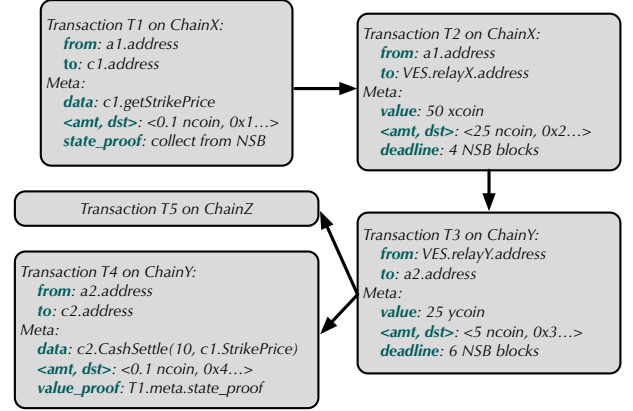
Transaction T1 on ChainX:
from: a1.address
to: c1.address
Meta:
data: c1.getStrikePrice
<amt, dst>: <0.1 ncoin, 0x1…>
state_proof: collect from NSB

Transaction T2 on ChainX:
from: a1.address
to: VES.relayX.address
Meta:
value: 50 xcoin
<amt, dst>: <25 ncoin, 0x2…>
deadline: 4 NSB blocks

Transaction T5 on ChainZ

Transaction T3 on ChainY:
from: VES.relayY.address
to: a2.address
Meta:
value: 25 ycoin
<amt, dst>: <5 ncoin, 0x3…>
deadline: 6 NSB blocks

Transaction T4 on ChainY:
from: a2.address
to: c2.address
Meta:
data: c2.CashSettle(10, c1.StrikePrice)
<amt, dst>: <0.1 ncoin, 0x4…>
value_proof: T1.meta.state_proof